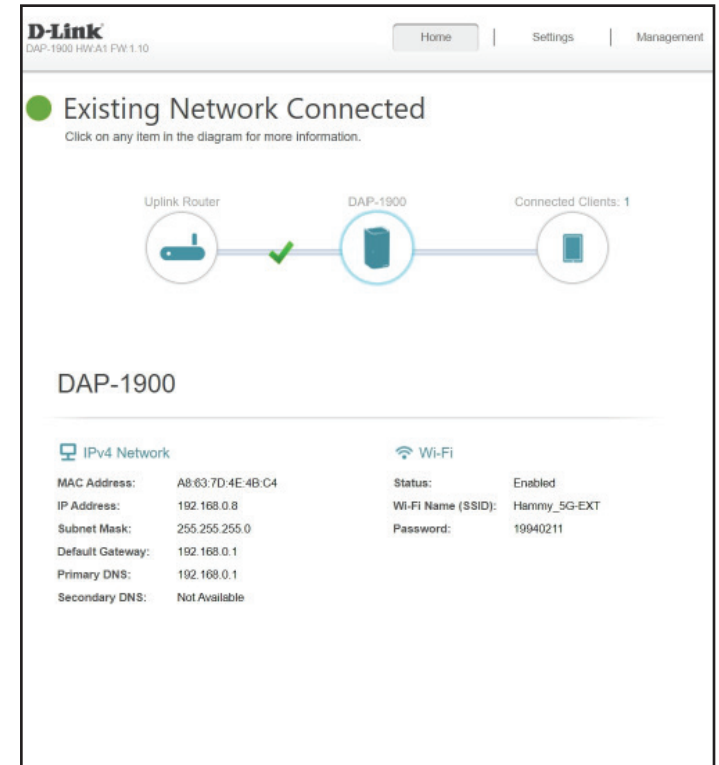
D-Link
DAP-1900 HW:A1 FW:1.10

Home | Settings | Management

Existing Network Connected
Click on any item in the diagram for more information.

Uplink Router
DAP-1900
Connected Clients: 1

DAP-1900

IPv4 Network

| | |
|---|---|
| MAC Address: | A8:63:7D:4E:4B:C4 |
| IP Address: | 192.168.0.8 |
| Subnet Mask: | 255.255.255.0 |
| Default Gateway: | 192.168.0.1 |
| Primary DNS: | 192.168.0.1 |
| Secondary DNS: | Not Available |

Wi-Fi

| | |
|---|---|
| Status: | Enabled |
| Wi-Fi Name (SSID): | Hammy_5G-EXT |
| Password: | 19940211 |